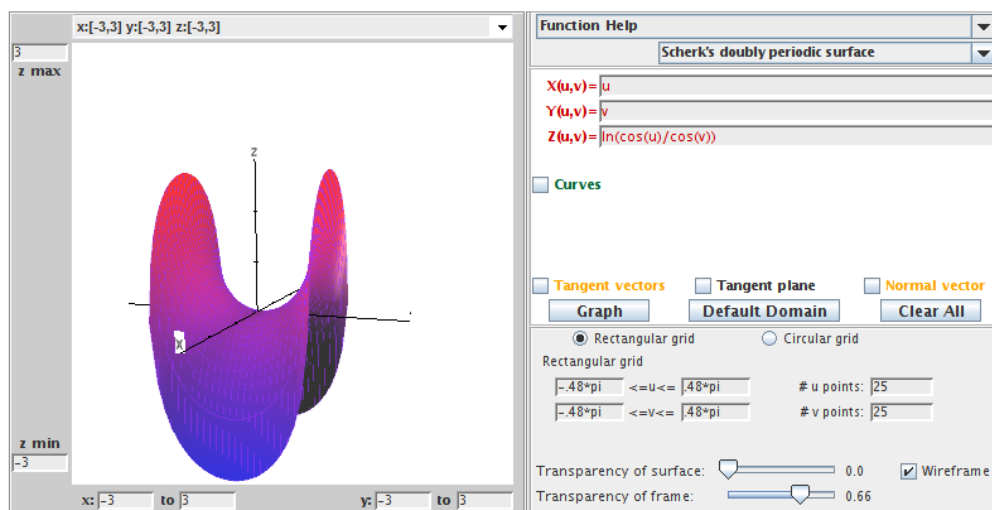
x:[-3,3] y:[-3,3] z:[-3,3]

3
z max

z

x

z min
-3

x: -3 to 3 y: -3 to 3

Function Help
Scherk's doubly periodic surface

X(u,v)= u
Y(u,v)= v
Z(u,v)= ln(cos(u)/cos(v))

Curves

Tangent vectors
Tangent plane
Normal vector

Graph
Default Domain
Clear All

Rectangular grid
Circular grid

Rectangular grid

-.48*pi <=u<= .48*pi # u points: 25
-.48*pi <=v<= .48*pi # v points: 25

Transparency of surface: 0.0
Wireframe
Transparency of frame: 0.66